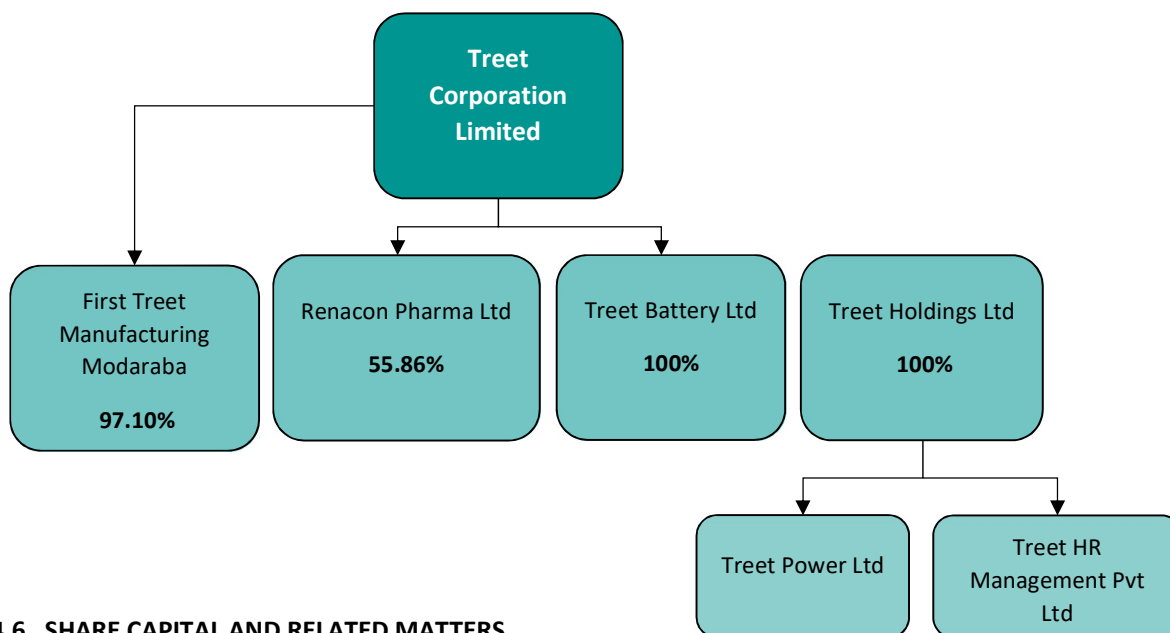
Treet Corporation Limited

First Treet Manufacturing Modaraba

97.10%

Renacon Pharma Ltd

55.86%

Treet Battery Ltd

100%

Treet Holdings Ltd

100%

Treet Power Ltd

Treet HR Management Pvt Ltd

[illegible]1.6 SHARE CAPITAL AND RELATED MATTERS